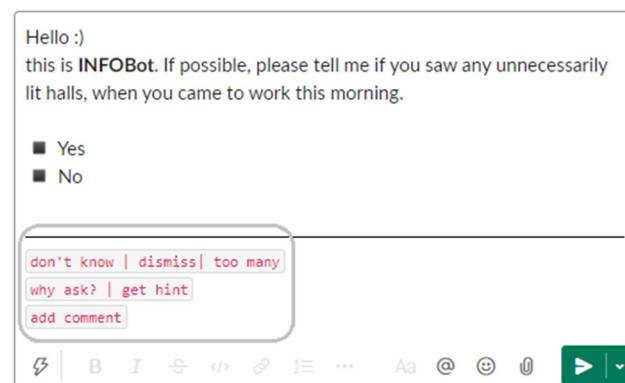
Hello :)
this is **INFOBot**. If possible, please tell me if you saw any unnecessarily lit halls, when you came to work this morning.

■ Yes
■ No

don't know | dismiss| too many
why ask? | get hint
add comment

B I Aa @